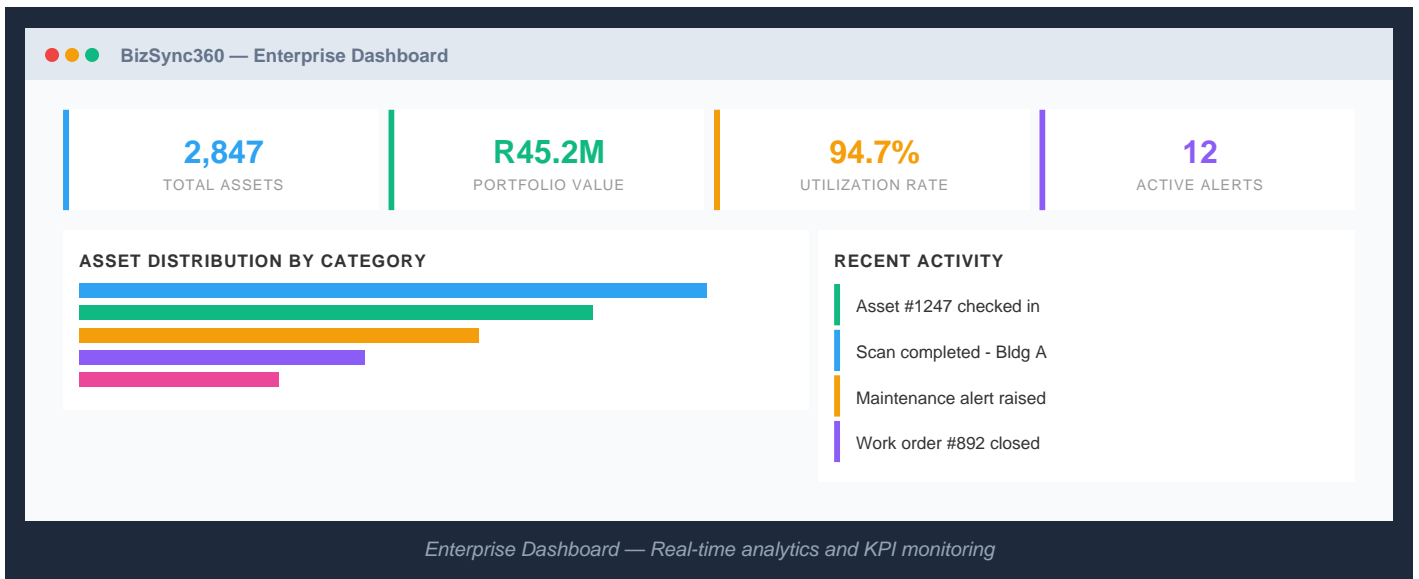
BizSync360 — Enterprise Dashboard

2,847
TOTAL ASSETS

R45.2M
PORTFOLIO VALUE

94.7%
UTILIZATION RATE

12
ACTIVE ALERTS

ASSET DISTRIBUTION BY CATEGORY

RECENT ACTIVITY

Asset #1247 checked in

Scan completed - Bldg A

Maintenance alert raised

Work order #892 closed

Enterprise Dashboard — Real-time analytics and KPI monitoring